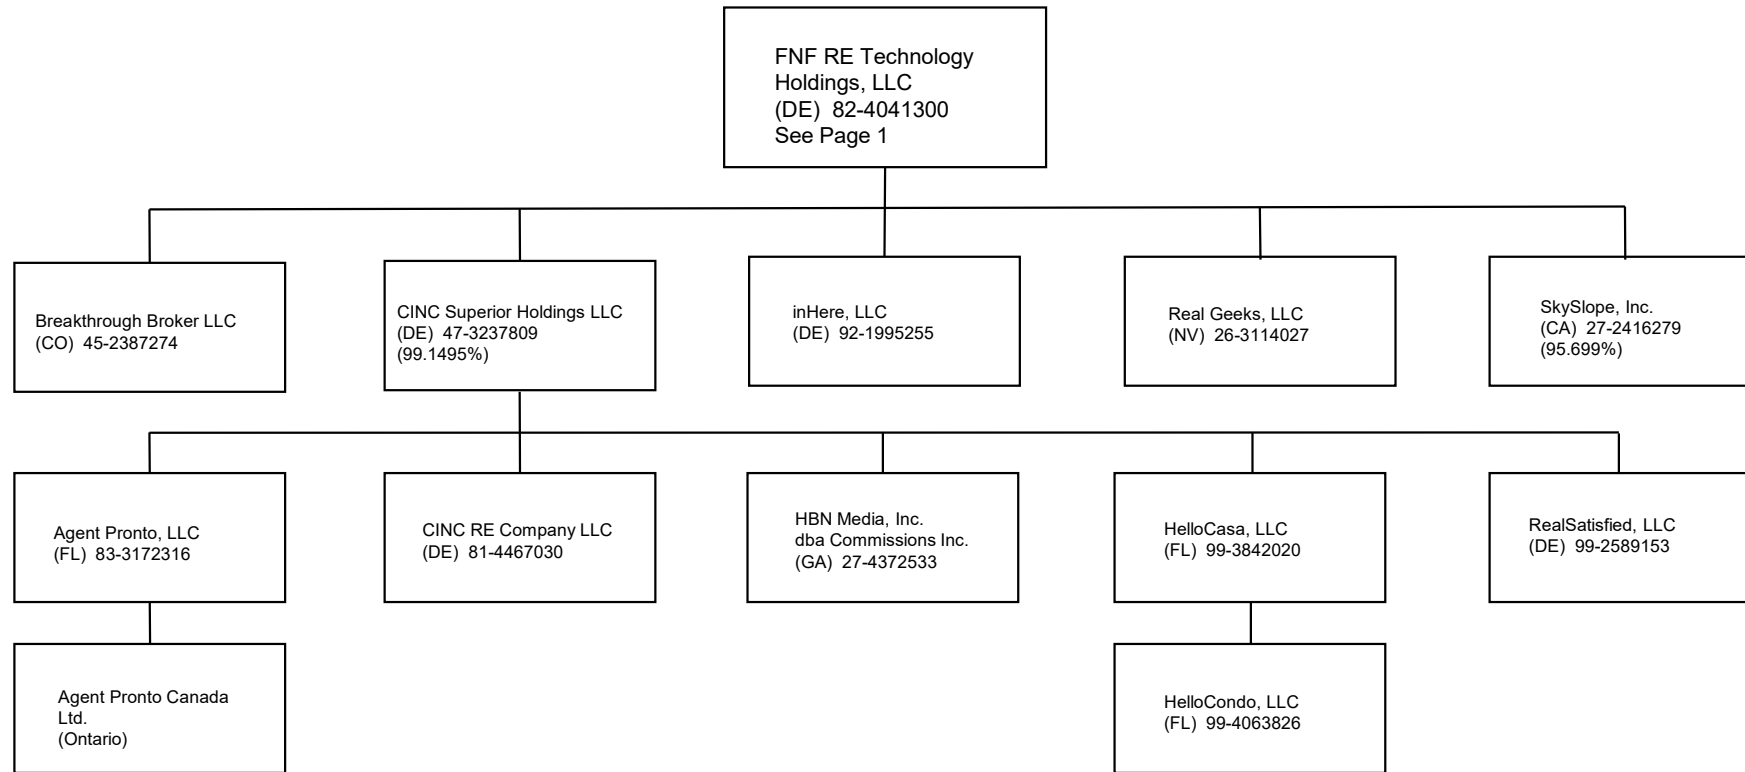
FNF RE Technology Holdings, LLC
(DE) 82-4041300
See Page 1

Breakthrough Broker LLC
(CO) 45-2387274

CINC Superior Holdings LLC
(DE) 47-3237809
(99.1495%)

inHere, LLC
(DE) 92-1995255

Real Geeks, LLC
(NV) 26-3114027

SkySlope, Inc.
(CA) 27-2416279
(95.699%)

Agent Pronto, LLC
(FL) 83-3172316

CINC RE Company LLC
(DE) 81-4467030

HBN Media, Inc.
dba Commissions Inc.
(GA) 27-4372533

HelloCasa, LLC
(FL) 99-3842020

RealSatisfied, LLC
(DE) 99-2589153

Agent Pronto Canada Ltd.
(Ontario)

HelloCondo, LLC
(FL) 99-4063826